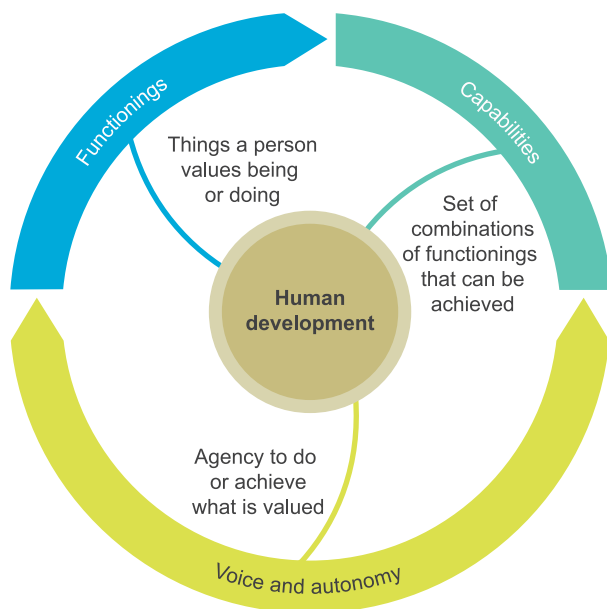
Functionings

Things a person values being or doing

Capabilities

Set of combinations of functionings that can be achieved

Human development

Agency to do or achieve what is valued

Voice and autonomy